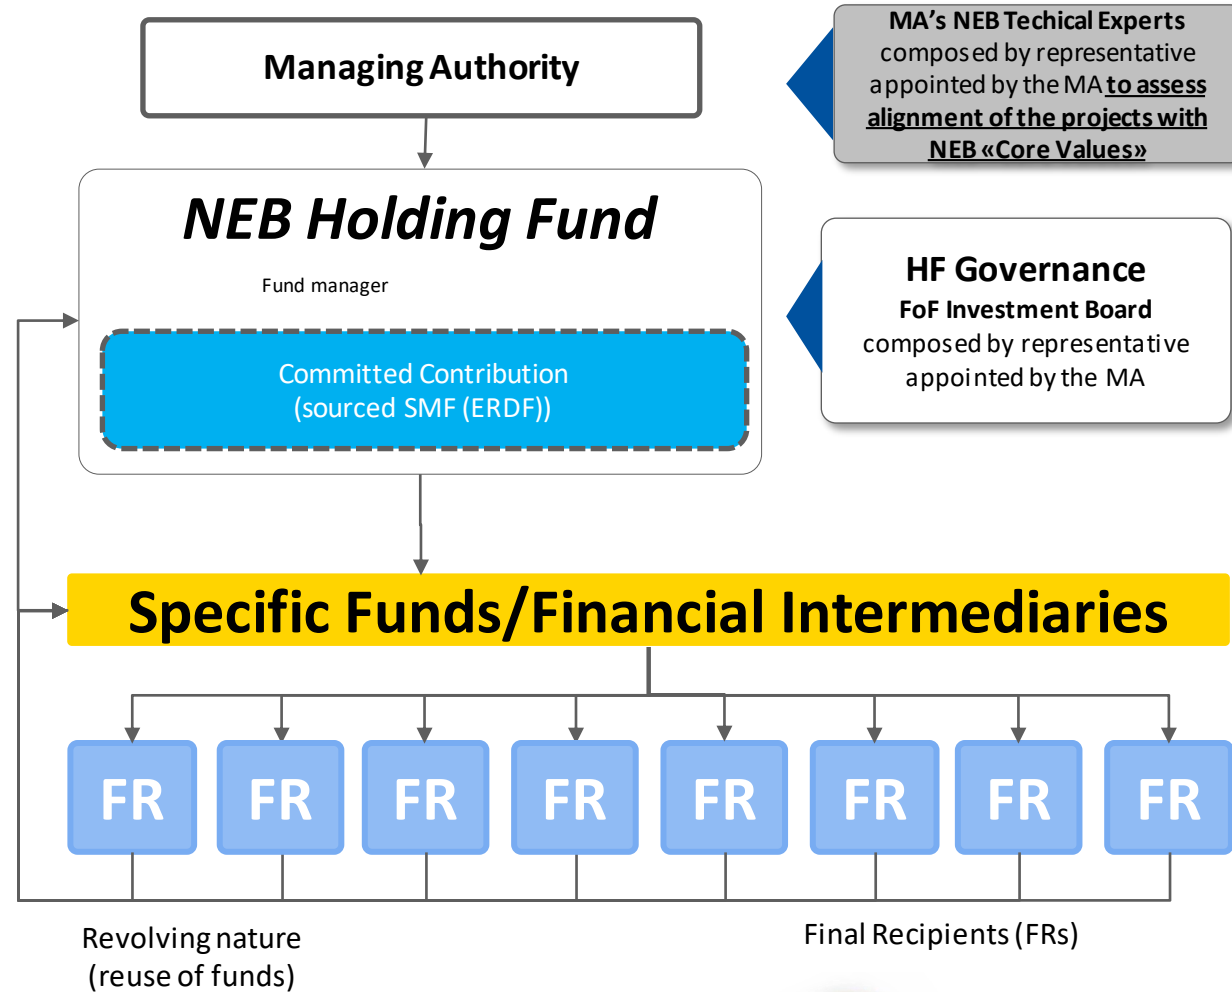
Managing Authority

MA's NEB Techical Experts composed by representative appointed by the MA **to assess alignment of the projects with NEB «Core Values»**

NEB Holding Fund

Fund manager

Committed Contribution (sourced SMF (ERDF))

HF Governance
FoF Investment Board
composed by representative appointed by the MA

Specific Funds/Financial Intermediaries

FR

FR

FR

FR

FR

FR

FR

FR

Revolving nature (reuse of funds)

Final Recipients (FRs)